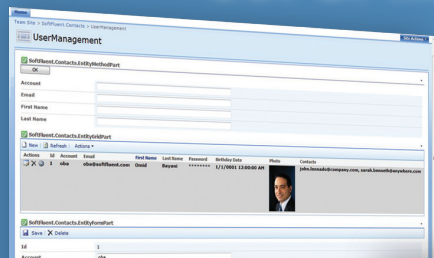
Home

Team Site > SoftFluent.Contacts > UserManagement

UserManagement

Site Actions

SoftFluent.Contacts.EntityMethodPart

OK

Account

Email

First Name

Last Name

SoftFluent.Contacts.EntityGridPart

New | Refresh | Actions

| Actions | Id | Account | Email | First Name | Last Name | Password | Birthday Date | Photo | Contacts |
|---|---|---|---|---|---|---|---|---|---|
| | 1 | oba | oba@softfluent.com | Omid | Bayani | ******** | 1/1/0001 12:00:00 AM | | john.lennon@company.com, sarah.kenneth@anywhere.com |

SoftFluent.Contacts.EntityFormPart

Save | Delete

Id 1

Account oba